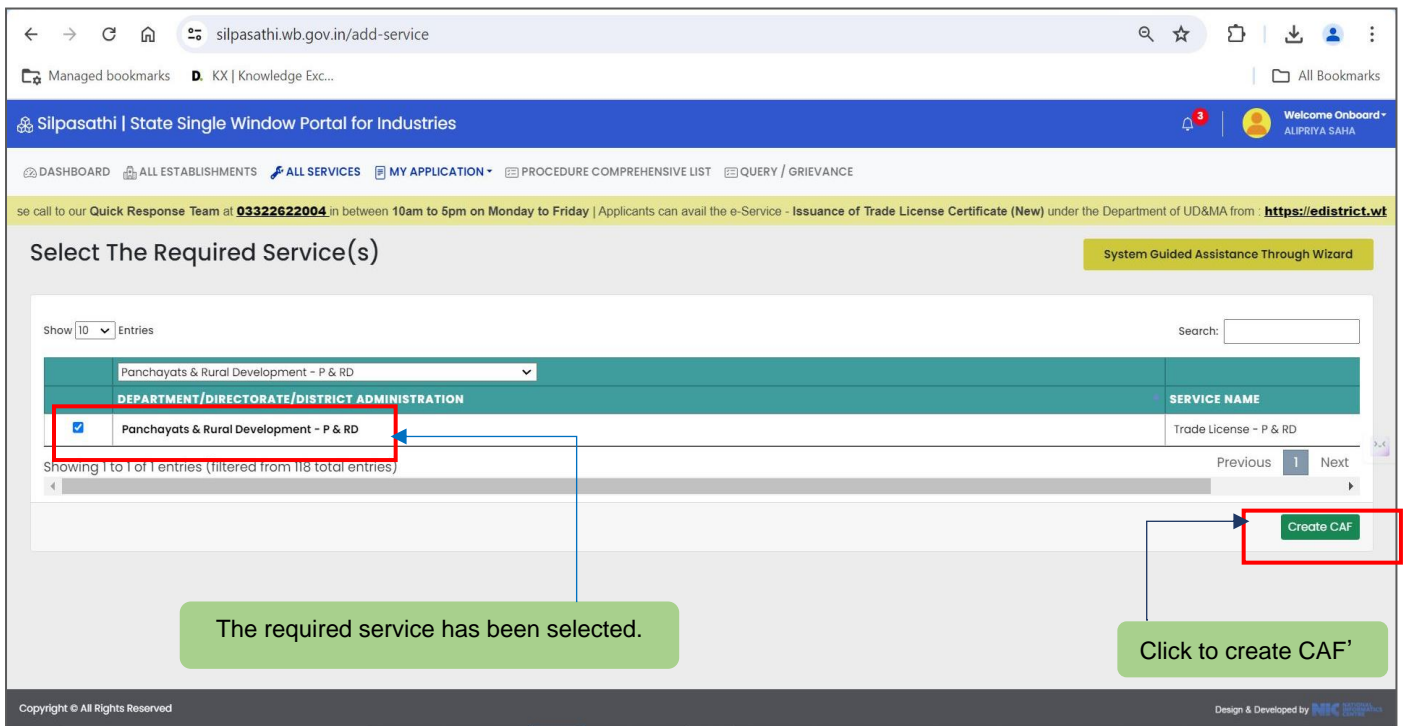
silpasathi.wb.gov.in/add-service

Managed bookmarks D. KX | Knowledge Exc...

All Bookmarks

Silpasathi | State Single Window Portal for Industries

3

Welcome Onboard
ALIPRIYA SAHA

DASHBOARD ALL ESTABLISHMENTS ALL SERVICES MY APPLICATION PROCEDURE COMPREHENSIVE LIST QUERY / GRIEVANCE

se call to our Quick Response Team at 03322622004 in between 10am to 5pm on Monday to Friday | Applicants can avail the e-Service - Issuance of Trade License Certificate (New) under the Department of UD&MA from : https://edistrict.wb

Select The Required Service(s)

System Guided Assistance Through Wizard

Show 10 Entries

Search:

| | Panchayats & Rural Development - P & RD | |
|---|---|---|
| | DEPARTMENT/DIRECTORATE/DISTRICT ADMINISTRATION | SERVICE NAME |
| ☑ | Panchayats & Rural Development - P & RD | Trade License - P & RD |

Showing 1 to 1 of 1 entries (filtered from 118 total entries)

Previous 1 Next

Create CAF

The required service has been selected.

Click to create CAF'

Copyright © All Rights Reserved

Design & Developed by NIC